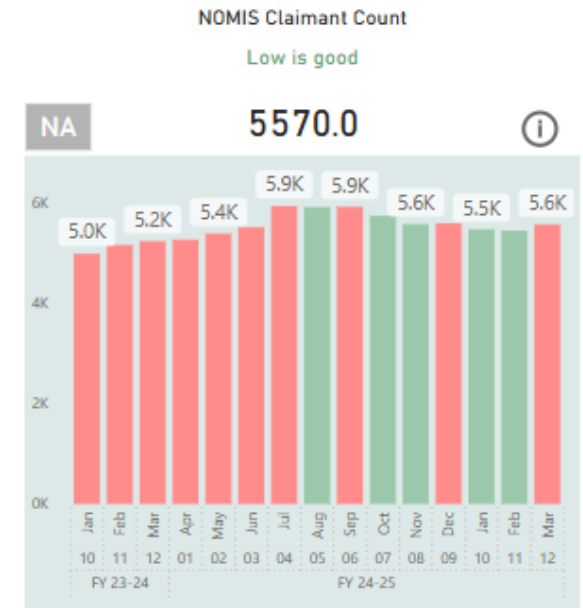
NOMIS Claimant Count

Low is good

NA

5570.0

ⓘ

6K
4K
2K
0K

5.0K
5.2K
5.4K
5.9K
5.9K
5.6K
5.5K
5.6K

| Jan | Feb | Mar | Apr | May | Jun | Jul | Aug | Sep | Oct | Nov | Dec | Jan | Feb | Mar |
|---|---|---|---|---|---|---|---|---|---|---|---|---|---|---|
| 10 | 11 | 12 | 01 | 02 | 03 | 04 | 05 | 06 | 07 | 08 | 09 | 10 | 11 | 12 |

FY 23-24
FY 24-25